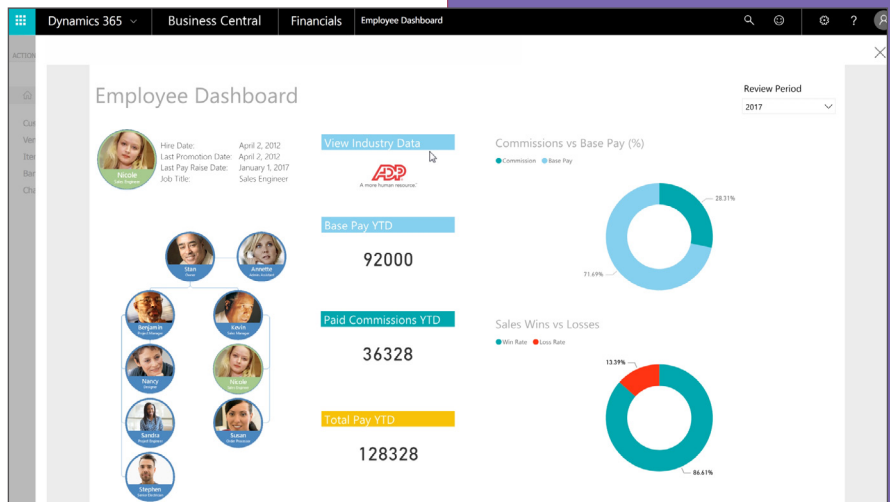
Dynamics 365 | Business Central | Financials | Employee Dashboard

ACTION

Cus
Ven
Iter
Ban
Cha

Employee Dashboard

Review Period
2017

Nicole
Sales Engineer

Hire Date: April 2, 2012
Last Promotion Date: April 2, 2012
Last Pay Raise Date: January 1, 2017
Job Title: Sales Engineer

View Industry Data

ADP
A more human resource.

Base Pay YTD
92000

Paid Commissions YTD
36328

Total Pay YTD
128328

Commissions vs Base Pay (%)
Commission Base Pay
28.31%
71.69%

Sales Wins vs Losses
Win Rate Loss Rate
13.39%
86.61%

Stan
Annette
Benjamin
Kevin
Nancy
Nicole
Sandra
Susan
Stephen